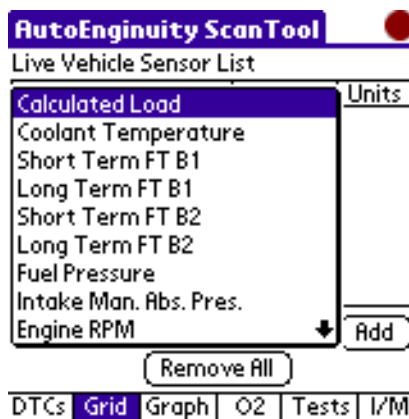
AutoEnginuity ScanTool
Live Vehicle Sensor List
Units
Calculated Load
Coolant Temperature
Short Term FT B1
Long Term FT B1
Short Term FT B2
Long Term FT B2
Fuel Pressure
Intake Man. Abs. Pres.
Engine RPM
Add
Remove All
DTCs Grid Graph O2 Tests I/M